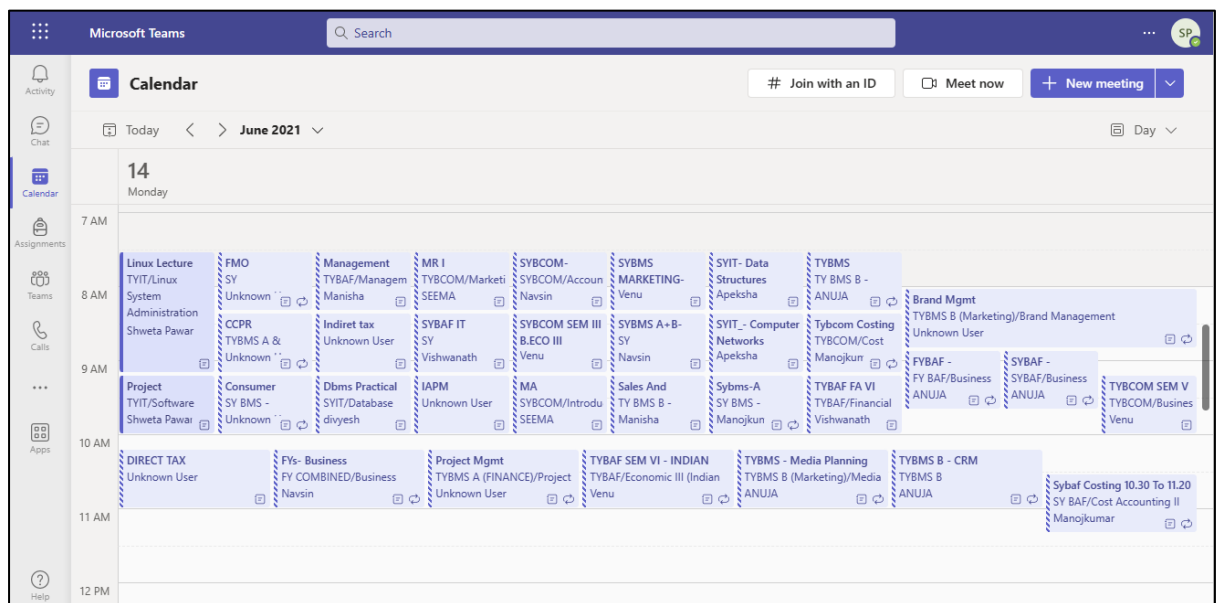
Microsoft Teams
Search
...
SP

Activity
Chat
Calendar
Assignments
Teams
Calls
...
Apps
Help

Calendar
# Join with an ID
Meet now
+ New meeting

Today
June 2021
Day

14
Monday

7 AM
8 AM
9 AM
10 AM
11 AM
12 PM

Linux Lecture
TYIT/Linux System Administration
Shweta Pawar

FMO
SY
Unknown

Management
TYBAF/Managem
Manisha

MR I
TYBCOM/Marketi
SEEMA

SYBCOM-
SYBCOM/Accoun
Navsin

SYBMS MARKETING-
Venu

SYIT- Data Structures
Apeksha

TYBMS
TY BMS B -
ANUJA

Brand Mgmt
TYBMS B (Marketing)/Brand Management
Unknown User

CCPR
TYBMS A &
Unknown

Indiret tax
Unknown User

SYBAF IT
SY
Vishwanath

SYBCOM SEM III B.ECO III
Venu

SYBMS A+B-
SY
Navsin

SYIT_- Computer Networks
Apeksha

Tybcom Costing
TYBCOM/Cost
Manojkum

FYBAF -
FY BAF/Business
ANUJA

SYBAF -
SYBAF/Business
ANUJA

Project
TYIT/Software
Shweta Pawar

Consumer
SY BMS -
Unknown

Dbms Practical
SYIT/Database
divyesh

IAPM
Unknown User

MA
SYBCOM/Introdu
SEEMA

Sales And
TY BMS B -
Manisha

Sybms-A
SY BMS -
Manojkun

TYBAF FA VI
TYBAF/Financial
Vishwanath

TYBCOM SEM V
TYBCOM/Busines
Venu

DIRECT TAX
Unknown User

FYs- Business
FY COMBINED/Business
Navsin

Project Mgmt
TYBMS A (FINANCE)/Project
Unknown User

TYBAF SEM VI - INDIAN
TYBAF/Economic III (Indian
Venu

TYBMS - Media Planning
TYBMS B (Marketing)/Media
ANUJA

TYBMS B - CRM
TYBMS B
ANUJA

Sybaf Costing 10.30 To 11.20
SY BAF/Cost Accounting II
Manojkumar